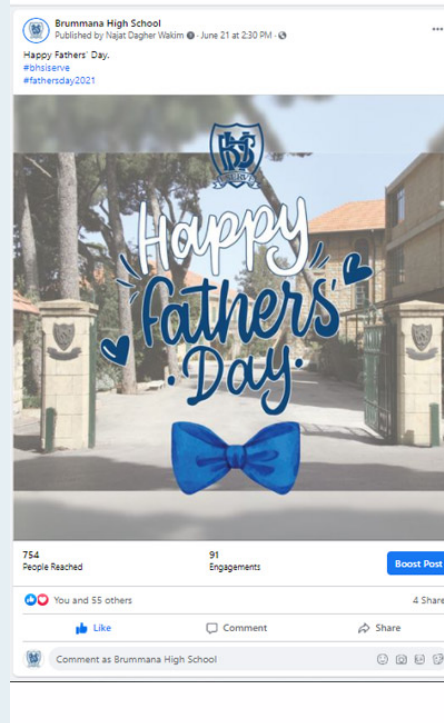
Brummana High School
Published by Najat Dagher Wakim · June 21 at 2:30 PM ·

Happy Fathers' Day.
#bhsiserve
#fathersday2021

BHS

Happy Fathers' Day

754
People Reached

91
Engagements

Boost Post

You and 55 others

4 Share

Like

Comment

Share

Comment as Brummana High School